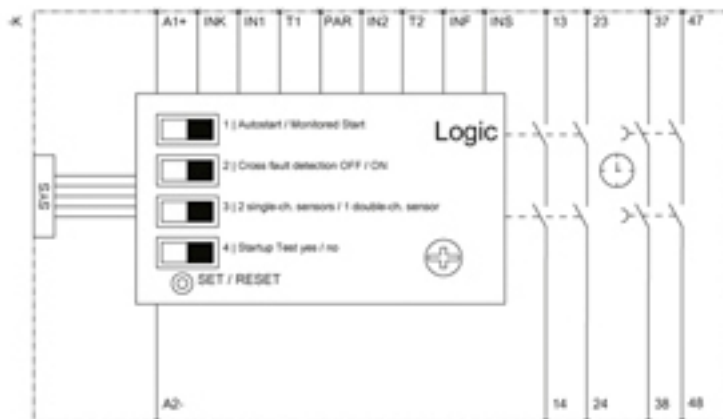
-K

A1+ INK IN1 T1 PAR IN2 T2 INF INS 13 23 37 47

1.) Autostart / Monitored Start

2.) Cross fault detection OFF / ON

3.) 2 single-ch. sensors / 1 double-ch. sensor

4.) Startup Test yes / no

SET / RESET

Logic

SIS

A2- 14 24 38 48